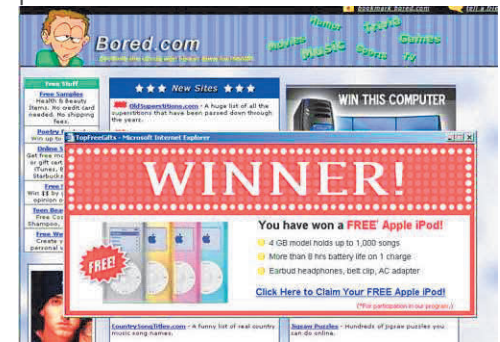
bookmark bored.com

tell a frie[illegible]

Bored.com

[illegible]

Humor Travel Movies Music Games Sports Tv

Free Stuff

Free Samples
Health & Beauty Items. No credit card needed. No shipping fees.

Poetry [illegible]
Win up to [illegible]

Online S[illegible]
Get free m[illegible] or gift cert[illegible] iTunes, B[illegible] Starbucks

Free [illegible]
Win $$ fo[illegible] opinion o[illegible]

Teen Beau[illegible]
Free Co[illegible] Shampoo, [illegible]

Free We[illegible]
Create y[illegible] personal s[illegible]

★★★ New Sites ★★★

OldSuperstitions.com - A huge list of all the superstitions that have been passed down through the years.

WIN THIS COMPUTER

TopFreeGifts - Microsoft Internet Explorer

WINNER!

FREE!

You have won a FREE* Apple iPod!

4 GB model holds up to 1,000 songs

More than 8 hrs battery life on 1 charge

Earbud headphones, belt clip, AC adapter

Click Here to Claim Your FREE Apple iPod!

(*For participation in our program.)

CountrySongTitles.com - A funny list of real country music song names.

Jigsaw Puzzles - Hundreds of jigsaw puzzles you can do online.